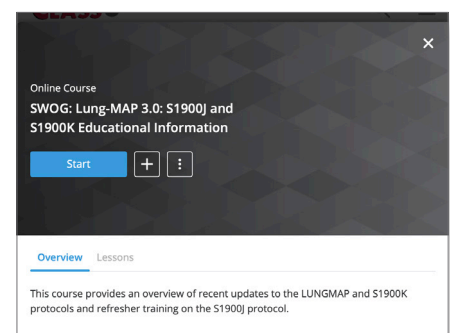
Online Course

SWOG: Lung-MAP 3.0: S1900J and S1900K Educational Information

Start

+

⋮

×

Overview Lessons

This course provides an overview of recent updates to the LUNGMAP and S1900K protocols and refresher training on the S1900J protocol.